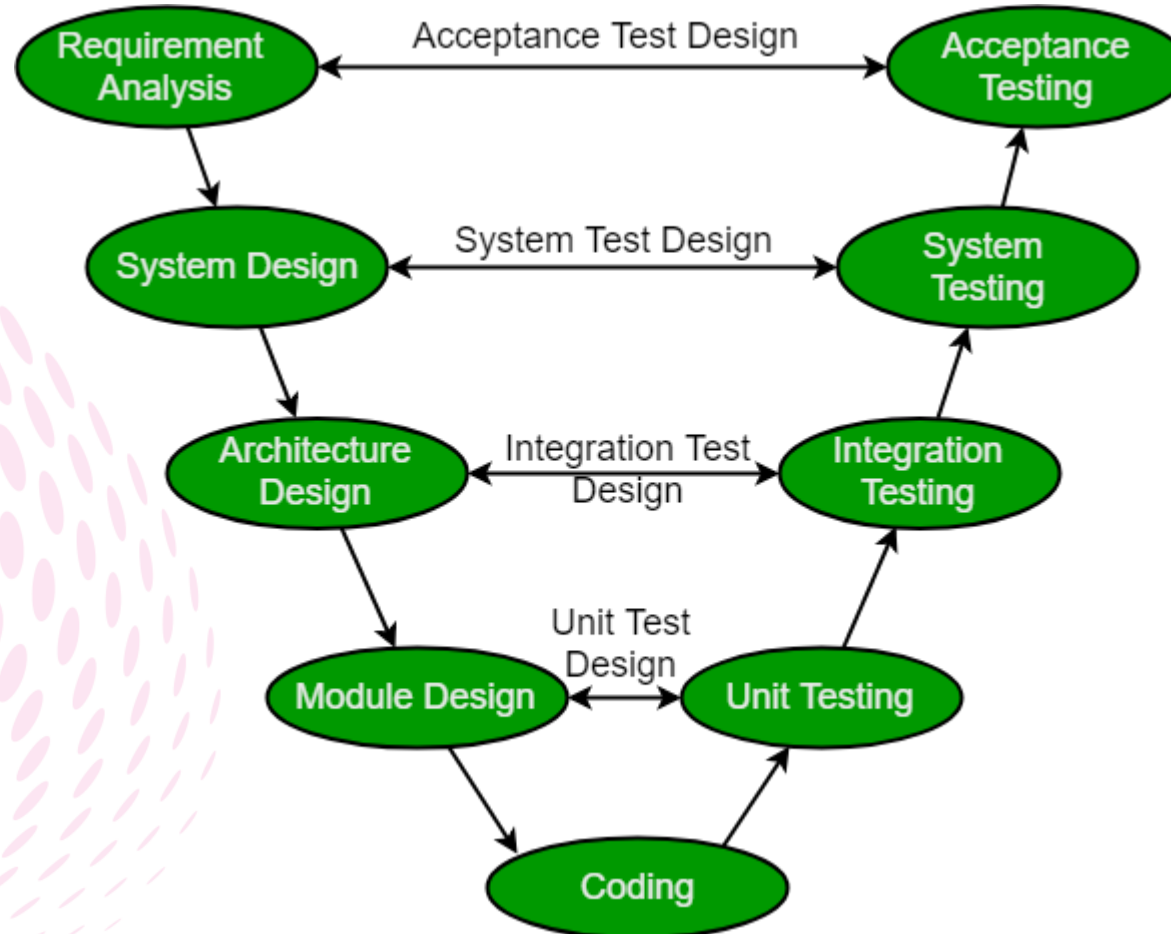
Requirement Analysis

Acceptance Test Design

Acceptance Testing

System Design

System Test Design

System Testing

Architecture Design

Integration Test Design

Integration Testing

Module Design

Unit Test Design

Unit Testing

Coding